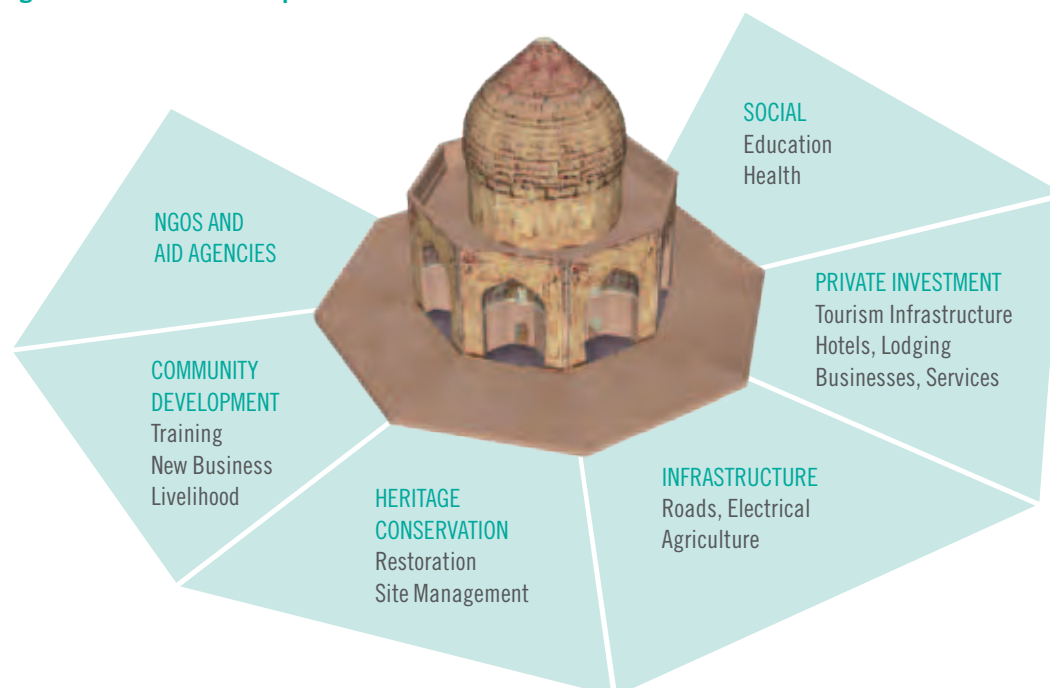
NGOS AND AID AGENCIES

SOCIAL
Education
Health

PRIVATE INVESTMENT
Tourism Infrastructure
Hotels, Lodging
Businesses, Services

COMMUNITY DEVELOPMENT
Training
New Business
Livelihood

HERITAGE CONSERVATION
Restoration
Site Management

INFRASTRUCTURE
Roads, Electrical
Agriculture